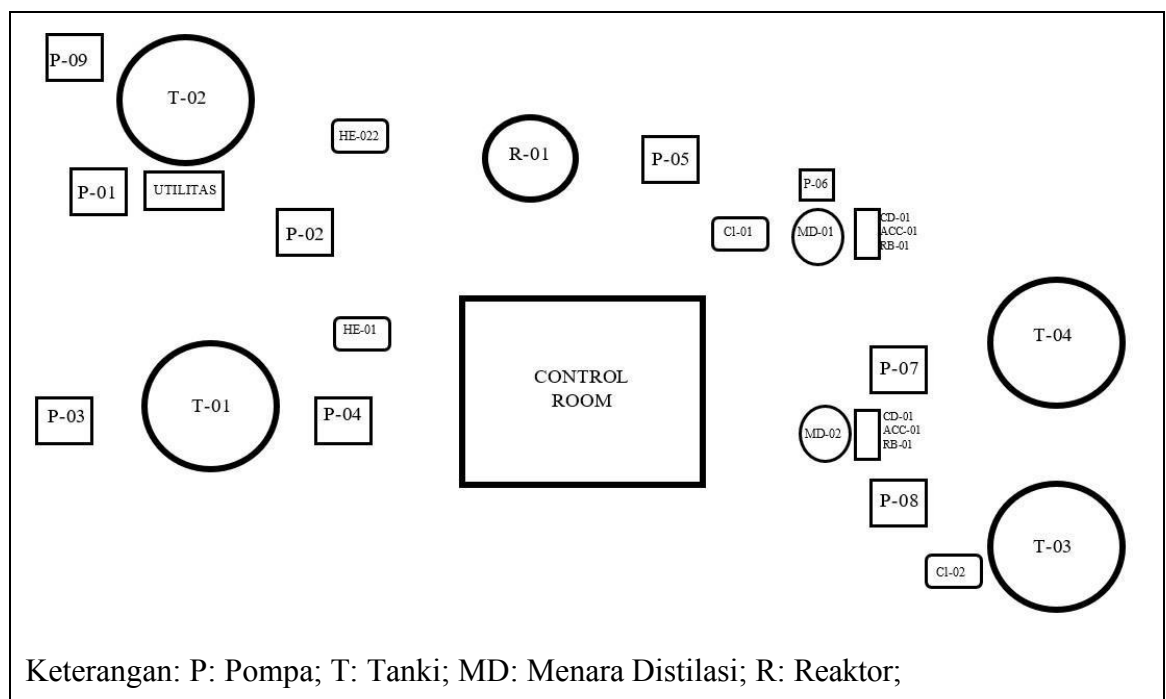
P-09

T-02

HE-022

R-01

P-05

P-01

UTILITAS

P-06

P-02

Cl-01

MD-01

CD-01
ACC-01
RB-01

HE-01

T-04

CONTROL ROOM

P-07

P-03

T-01

P-04

MD-02

CD-01
ACC-01
RB-01

P-08

T-03

Cl-02

Keterangan: P: Pompa; T: Tanki; MD: Menara Distilasi; R: Reaktor;